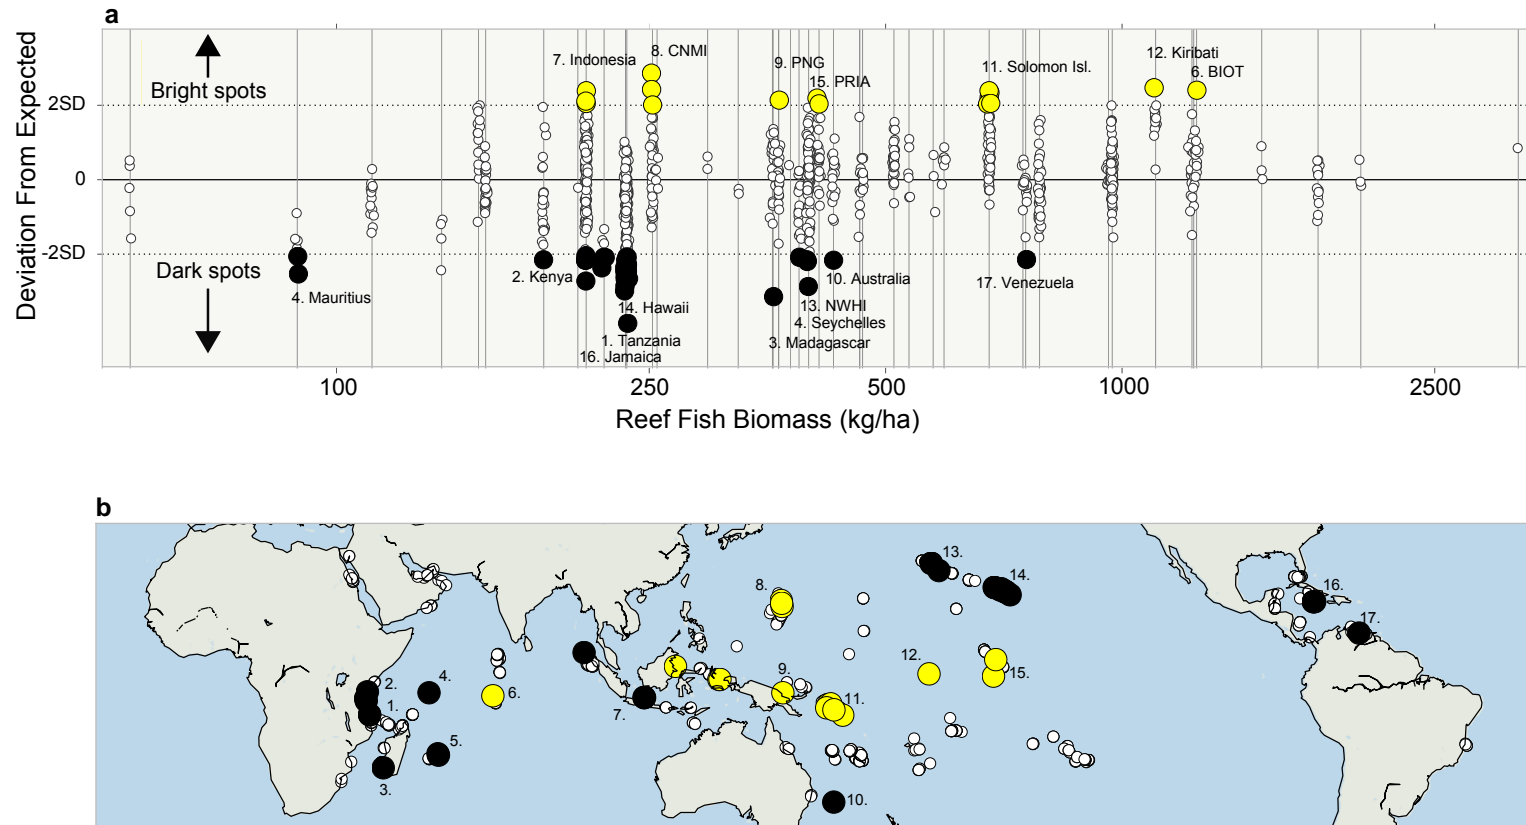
a

Deviation From Expected

2SD

0

-2SD

Bright spots

Dark spots

7. Indonesia

8. CNMI

9. PNG

15. PRIA

11. Solomon Isl.

12. Kiribati

6. BIOT

4. Mauritius

2. Kenya

14. Hawaii

1. Tanzania

16. Jamaica

10. Australia

13. NWHI

4. Seychelles

3. Madagascar

17. Venezuela

100

250

500

1000

2500

Reef Fish Biomass (kg/ha)

b

13.

14.

8.

16.

17.

2.

4.

1.

6.

7.

9.

12.

15.

11.

5.

3.

10.